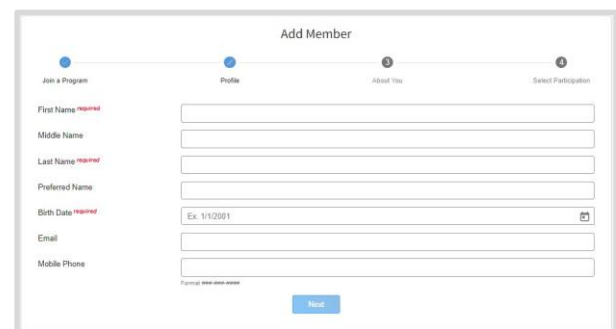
Add Member

Join a Program
Profile
3
About You
4
Select Participation

First Name required
Middle Name
Last Name required
Preferred Name
Birth Date required
Ex. 1/1/2001
Email
Mobile Phone
Format: ###-###-####

Next